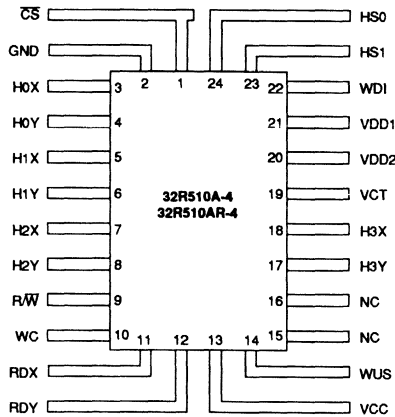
$\overline{CS}$
HS0
GND
HS1
2 1 24 23
H0X 3
22 WDI
H0Y 4
21 VDD1
H1X 5
20 VDD2
H1Y 6
32R510A-4
32R510AR-4
19 VCT
H2X 7
18 H3X
H2Y 8
17 H3Y
R/$\overline{W}$ 9
16 NC
WC 10
15 NC
11 12 13 14
RDX
WUS
RDY
VCC